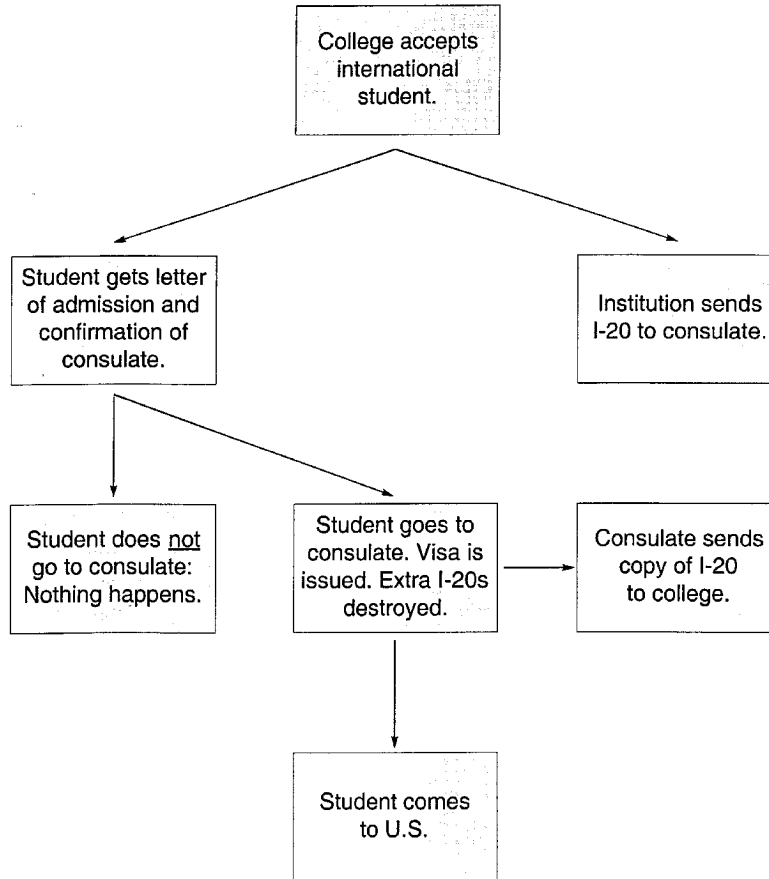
College accepts international student.

Student gets letter of admission and confirmation of consulate.

Institution sends I-20 to consulate.

Student does not go to consulate: Nothing happens.

Student goes to consulate. Visa is issued. Extra I-20s destroyed.

Consulate sends copy of I-20 to college.

Student comes to U.S.